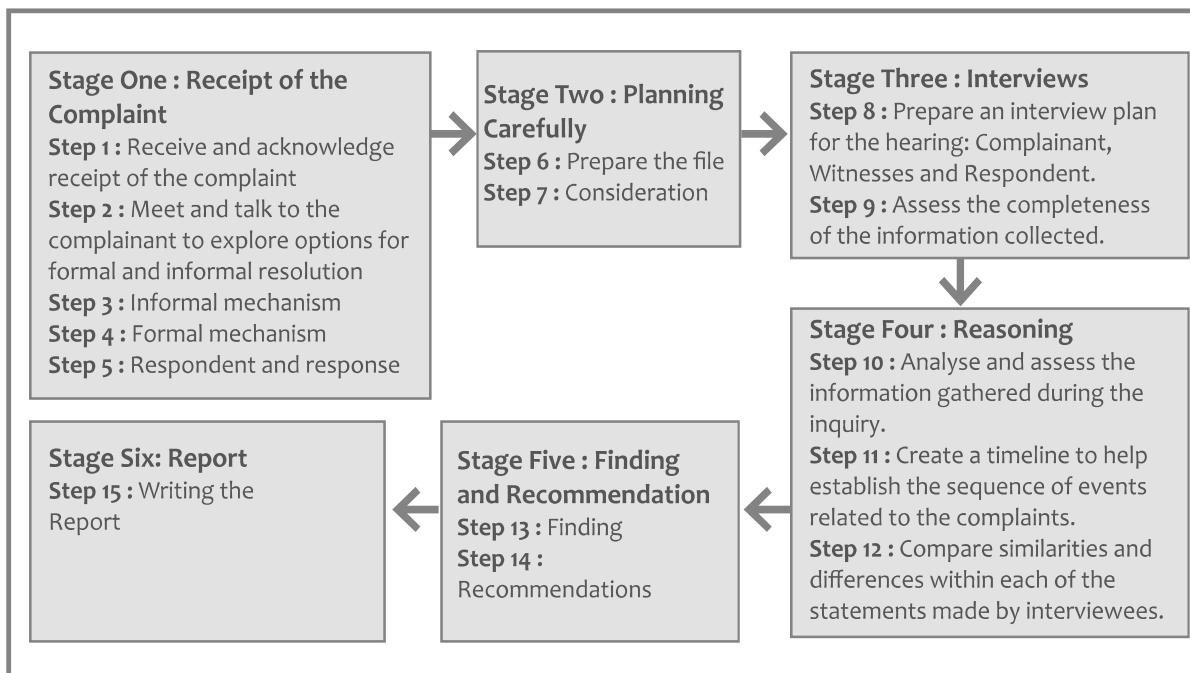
Stage One : Receipt of the Complaint
Step 1 : Receive and acknowledge receipt of the complaint
Step 2 : Meet and talk to the complainant to explore options for formal and informal resolution
Step 3 : Informal mechanism
Step 4 : Formal mechanism
Step 5 : Respondent and response

Stage Two : Planning Carefully
Step 6 : Prepare the file
Step 7 : Consideration

Stage Three : Interviews
Step 8 : Prepare an interview plan for the hearing: Complainant, Witnesses and Respondent.
Step 9 : Assess the completeness of the information collected.

Stage Four : Reasoning
Step 10 : Analyse and assess the information gathered during the inquiry.
Step 11 : Create a timeline to help establish the sequence of events related to the complaints.
Step 12 : Compare similarities and differences within each of the statements made by interviewees.

Stage Five : Finding and Recommendation
Step 13 : Finding
Step 14 : Recommendations

Stage Six: Report
Step 15 : Writing the Report